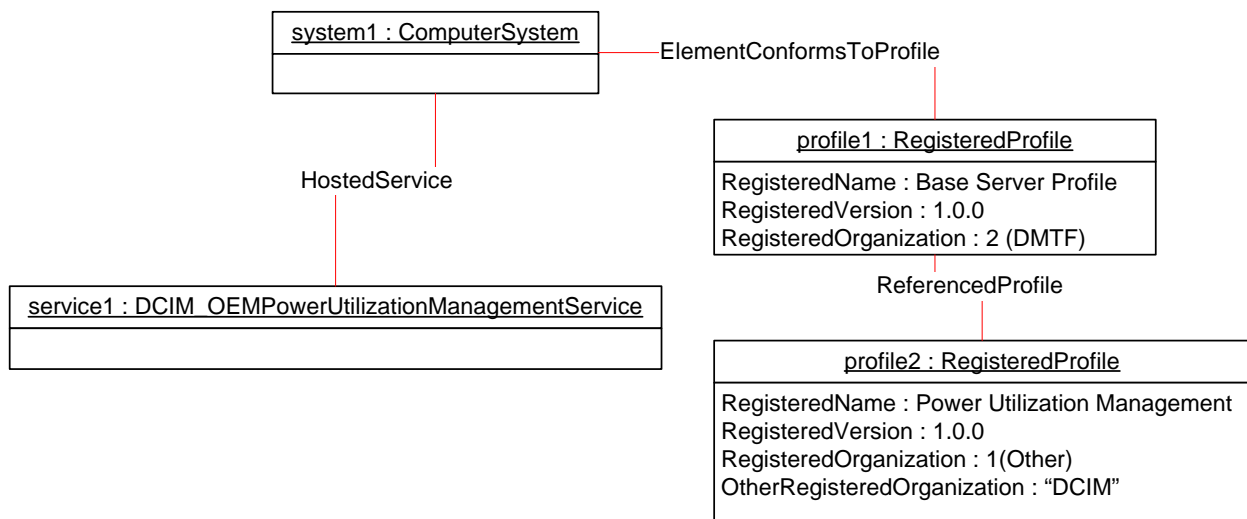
system1 : ComputerSystem

ElementConformsToProfile

profile1 : RegisteredProfile

RegisteredName : Base Server Profile
RegisteredVersion : 1.0.0
RegisteredOrganization : 2 (DMTF)

HostedService

ReferencedProfile

service1 : DCIM_OEMPowerUtilizationManagementService

profile2 : RegisteredProfile

RegisteredName : Power Utilization Management
RegisteredVersion : 1.0.0
RegisteredOrganization : 1(Other)
OtherRegisteredOrganization : “DCIM”